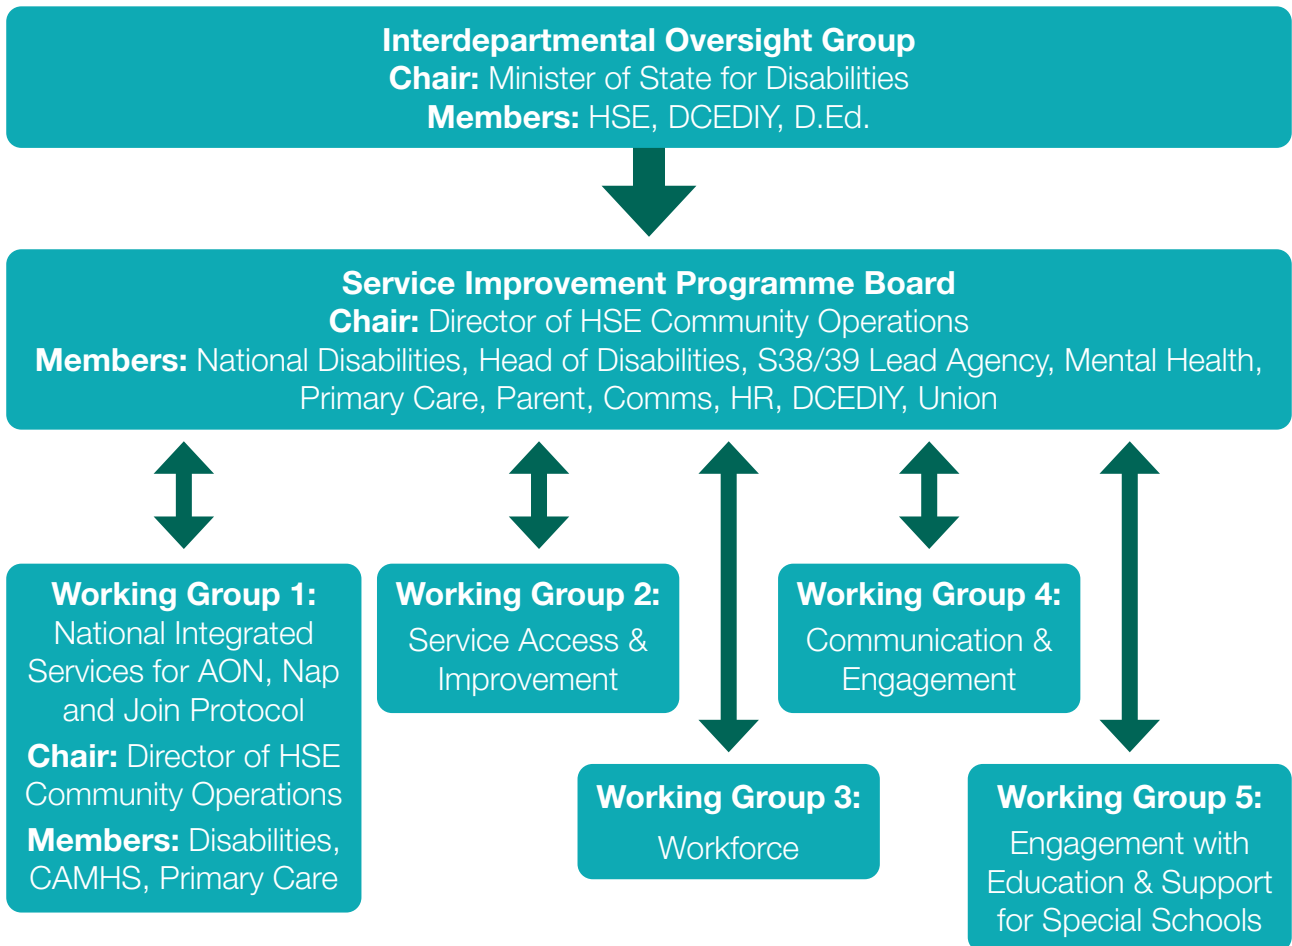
**Interdepartmental Oversight Group**
**Chair:** Minister of State for Disabilities
**Members:** HSE, DCEDIY, D.Ed.

**Service Improvement Programme Board**
**Chair:** Director of HSE Community Operations
**Members:** National Disabilities, Head of Disabilities, S38/39 Lead Agency, Mental Health, Primary Care, Parent, Comms, HR, DCEDIY, Union

**Working Group 1:** National Integrated Services for AON, Nap and Join Protocol
**Chair:** Director of HSE Community Operations
**Members:** Disabilities, CAMHS, Primary Care

**Working Group 2:** Service Access & Improvement

**Working Group 3:** Workforce

**Working Group 4:** Communication & Engagement

**Working Group 5:** Engagement with Education & Support for Special Schools